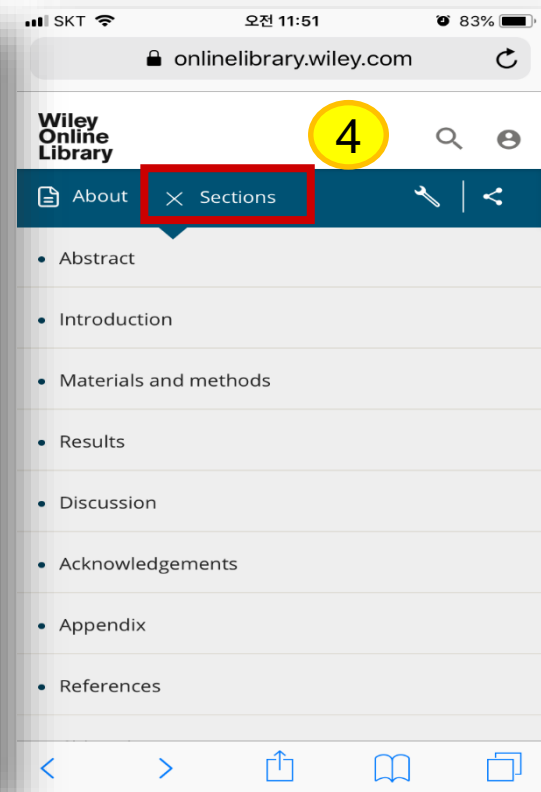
SKT 오전 11:51 83%

onlinelibrary.wiley.com

Wiley Online Library

4

About

Sections

- Abstract
- Introduction
- Materials and methods
- Results
- Discussion
- Acknowledgements
- Appendix
- References